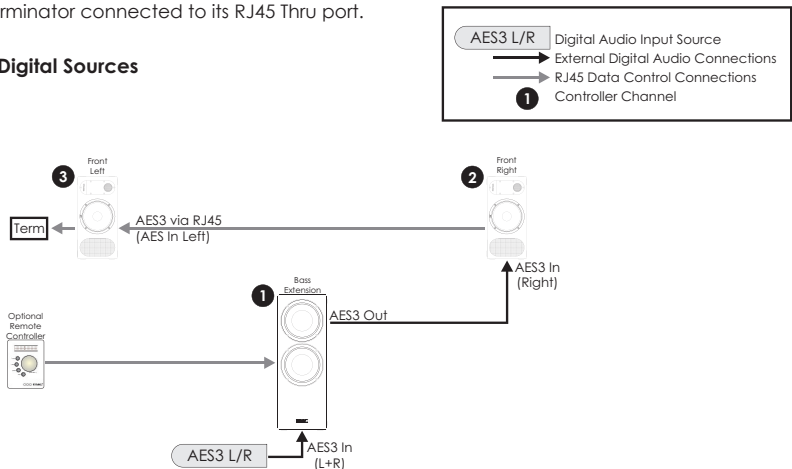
rminator connected to its RJ45 Thru port.

Digital Sources

AES3 L/R Digital Audio Input Source
External Digital Audio Connections
RJ45 Data Control Connections
1 Controller Channel

3 Front Left

2 Front Right

Term

AES3 via RJ45 (AES In Left)

AES3 In (Right)

1 Bass Extension

AES3 Out

Optional Remote Controller

AES3 L/R

AES3 In (L+R)